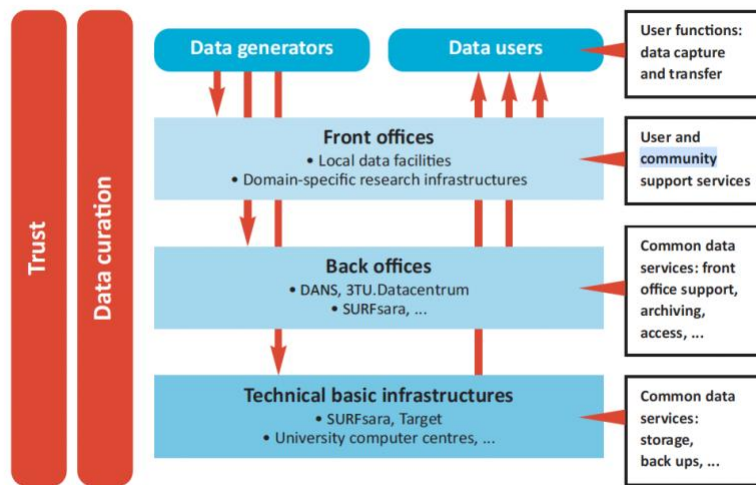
Trust

Data curation

Data generators

Data users

User functions: data capture and transfer

Front offices
• Local data facilities
• Domain-specific research infrastructures

User and community support services

Back offices
• DANS, 3TU.Datacentrum
• SURFsara, ...

Common data services: front office support, archiving, access, ...

Technical basic infrastructures
• SURFsara, Target
• University computer centres, ...

Common data services: storage, back ups, ...